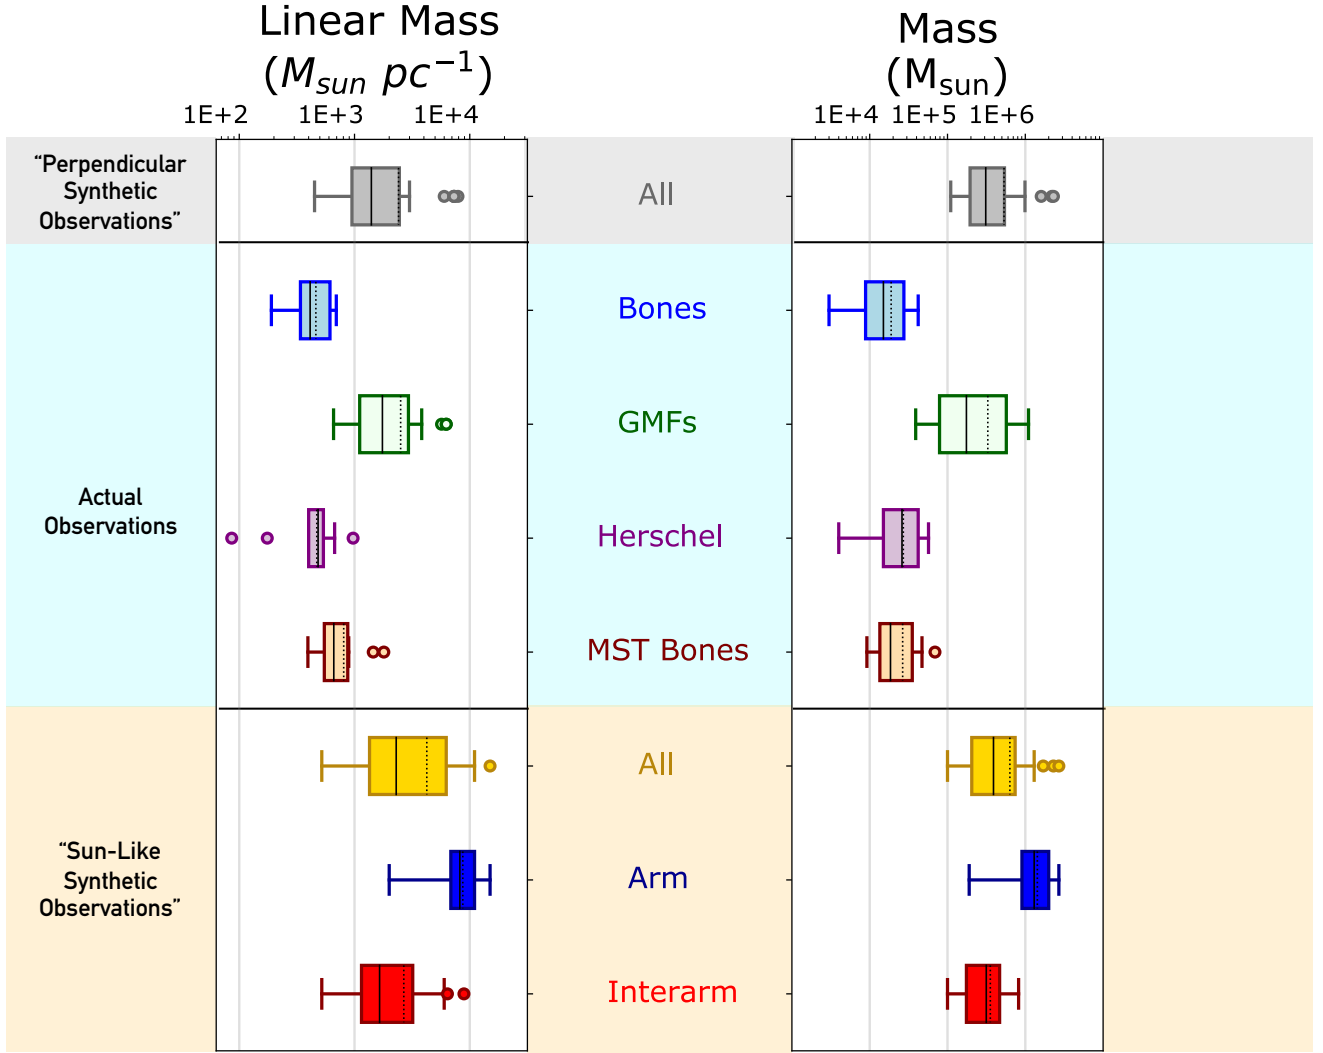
Linear Mass
$(M_{sun}\ pc^{-1})$

1E+2 1E+3 1E+4

Mass
$(M_{sun})$

1E+4 1E+5 1E+6

"Perpendicular Synthetic Observations"

All

Actual Observations

Bones

GMFs

Herschel

MST Bones

"Sun-Like Synthetic Observations"

All

Arm

Interarm